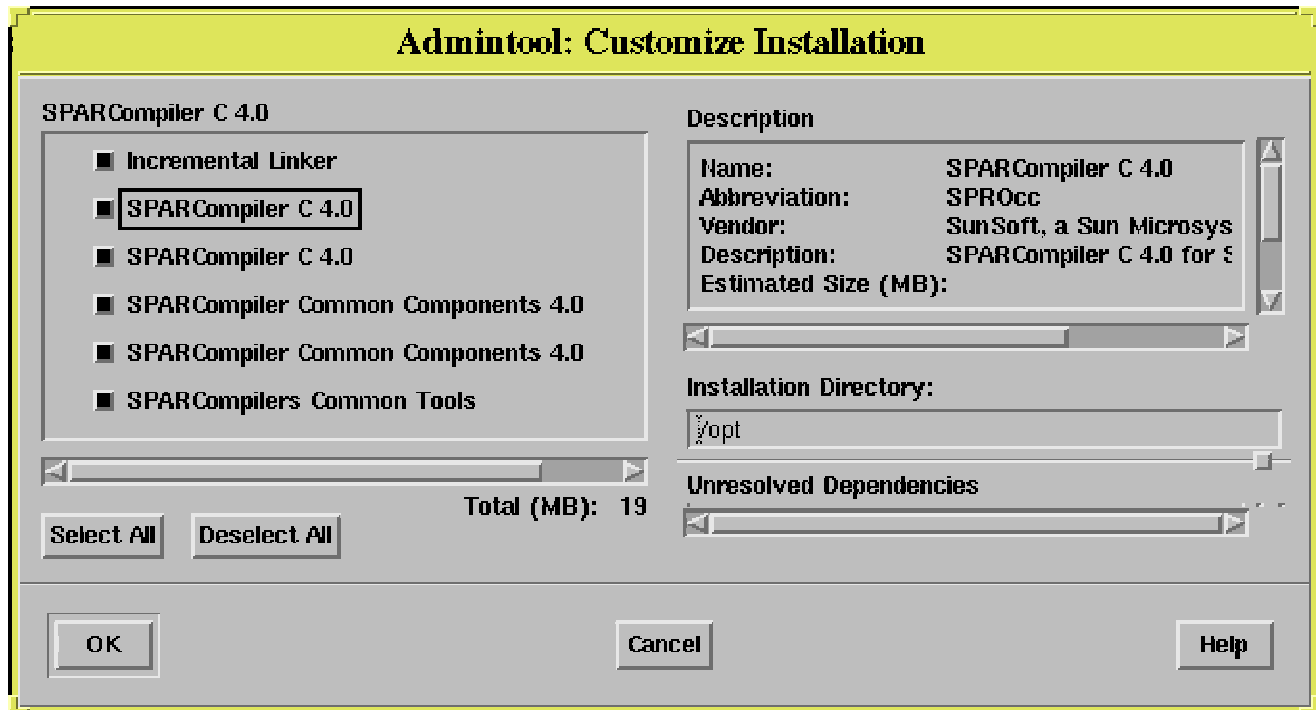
Admintool: Customize Installation

SPARCompiler C 4.0

Incremental Linker

SPARCompiler C 4.0

SPARCompiler C 4.0

SPARCompiler Common Components 4.0

SPARCompiler Common Components 4.0

SPARCompilers Common Tools

Total (MB): 19

Select All

Deselect All

Description

| | |
|---|---|
| Name: | SPARCompiler C 4.0 |
| Abbreviation: | SPROcc |
| Vendor: | SunSoft, a Sun Microsys |
| Description: | SPARCompiler C 4.0 for S |
| Estimated Size (MB): | |

Installation Directory:

/opt

Unresolved Dependencies

OK

Cancel

Help